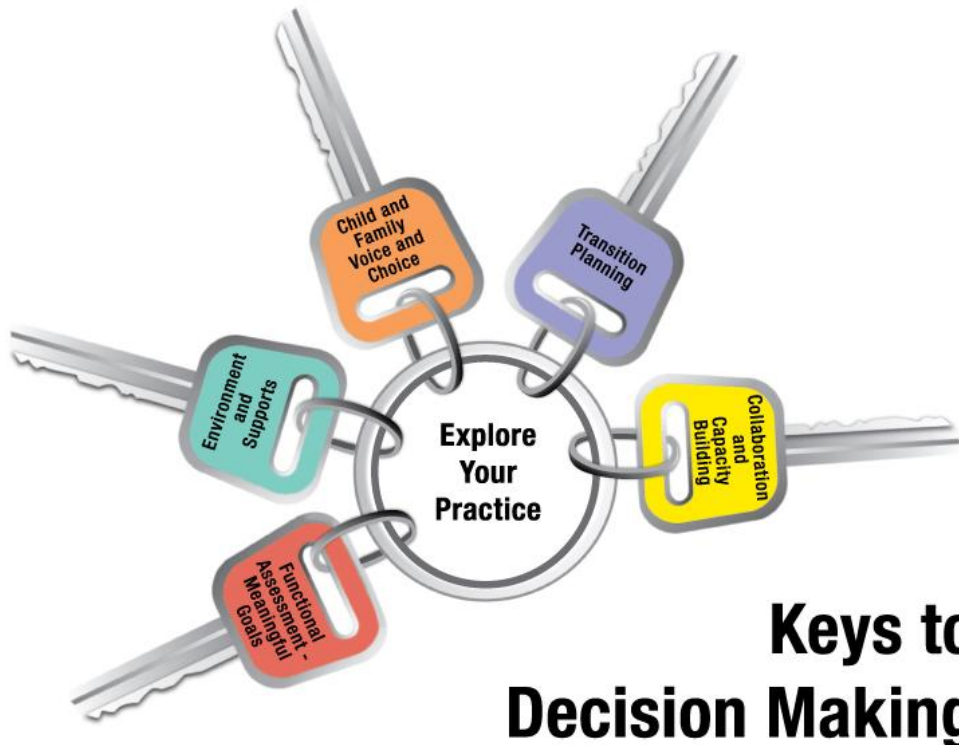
Child and Family Voice and Choice

Transition Planning

Environment and Supports

Explore Your Practice

Collaboration and Capacity Building

Functional Assessment - Meaningful Goals

Keys to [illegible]
Decision Making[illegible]